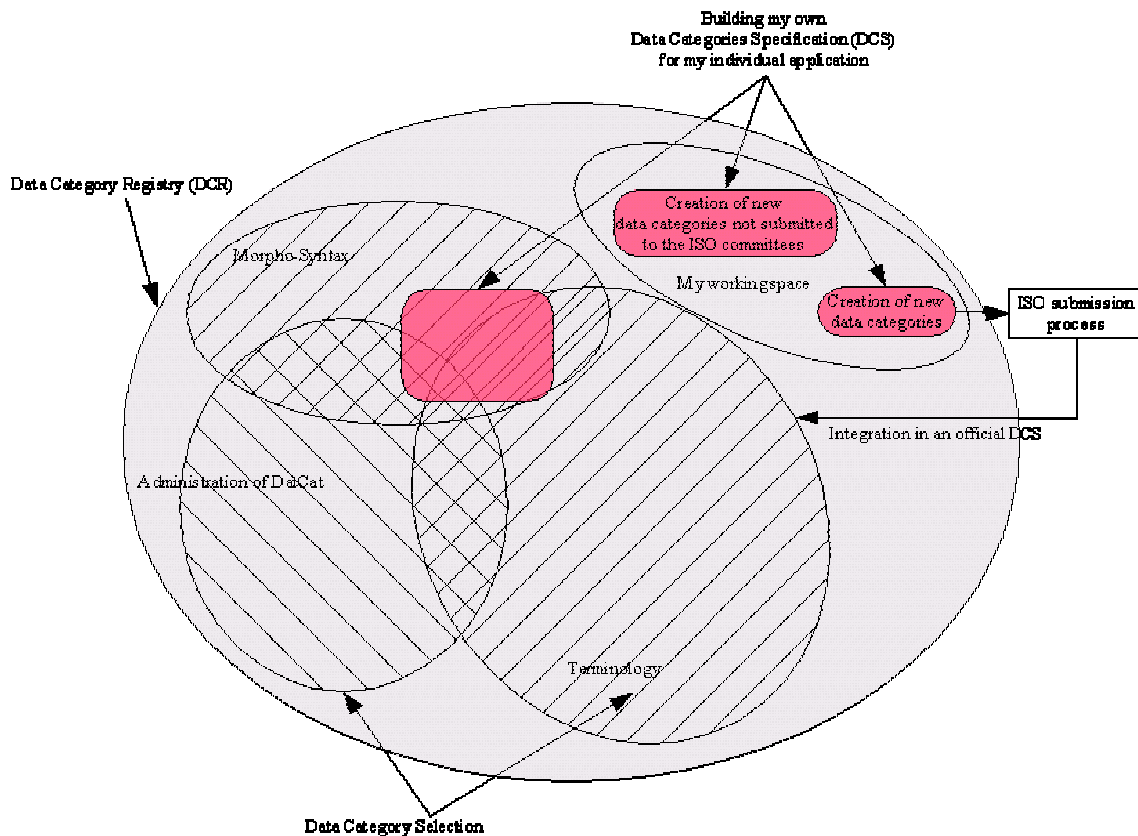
Building my own
Data Categories Specification (DCS)
for my individual application

Data Category Registry (DCR)

Creation of new data categories not submitted to the ISO committees

Morpho-Syntax

My workingspace

Creation of new data categories

ISO submission process

Integration in an official DCS

Administration of DatCat

Terminology

Data Category Selection